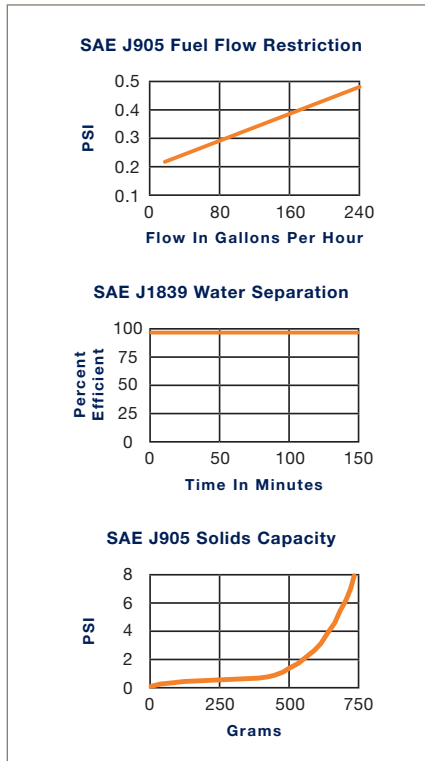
SAE J905 Fuel Flow Restriction

PSI

0.5
0.4
0.3
0.2
0.1

0
80
160
240

Flow In Gallons Per Hour

SAE J1839 Water Separation

Percent Efficient

100
75
50
25
0

0
50
100
150

Time In Minutes

SAE J905 Solids Capacity

PSI

8
6
4
2
0

0
250
500
750

Grams